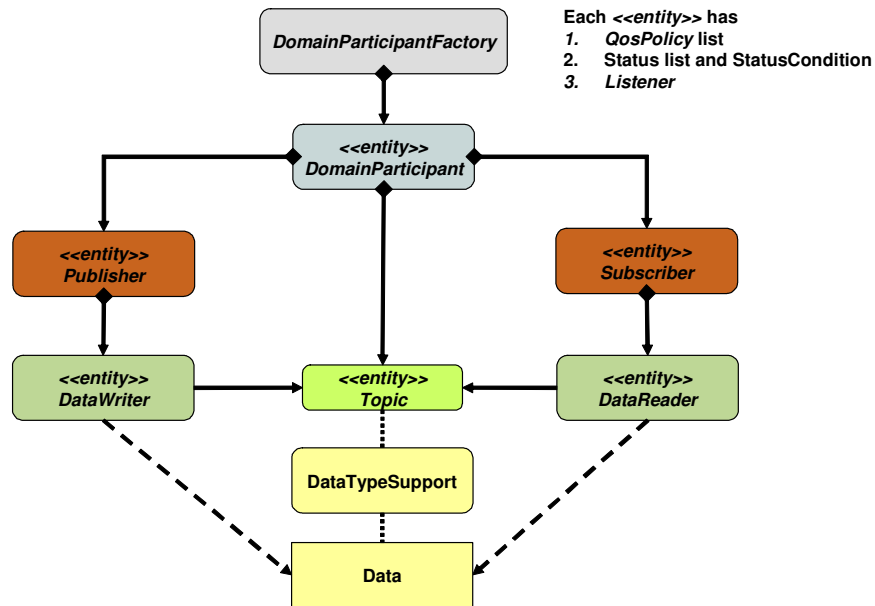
DomainParticipantFactory

Each <<entity>> has
1. QosPolicy list
2. Status list and StatusCondition
3. Listener

<<entity>>
DomainParticipant

<<entity>>
Publisher

<<entity>>
Subscriber

<<entity>>
DataWriter

<<entity>>
Topic

<<entity>>
DataReader

DataTypeSupport

Data